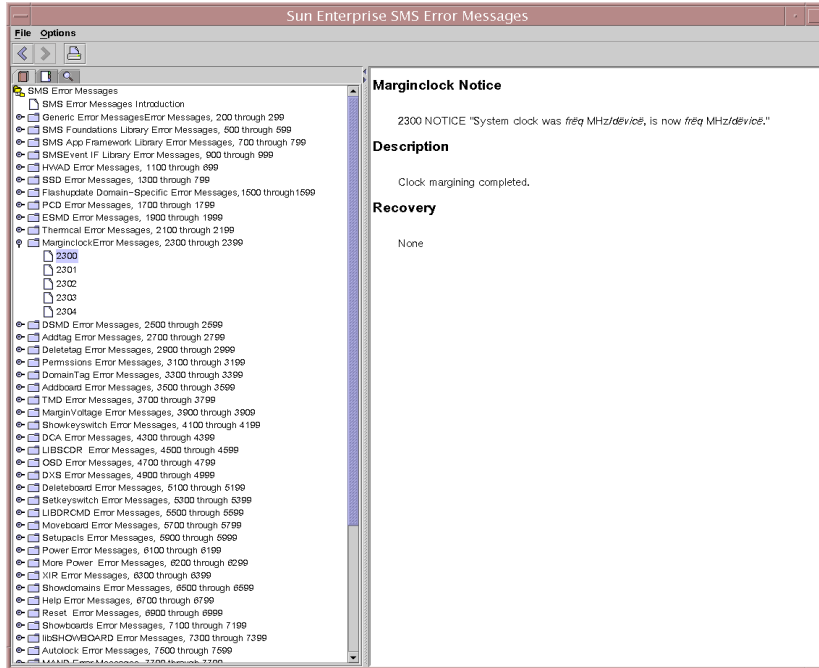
Sun Enterprise SMS Error Messages

File Options

SMS Error Messages
SMS Error Messages Introduction
Generic Error MessagesError Messages, 200 through 299
SMS Foundations Library Error Messages, 500 through 599
SMS App Framework Library Error Messages, 700 through 799
SMSEvent IF Library Error Messages, 900 through 999
HWAD Error Messages, 1100 through 699
SSD Error Messages, 1300 through 799
Flashupdate Domain-Specific Error Messages, 1500 through 1599
PCD Error Messages, 1700 through 1799
ESMD Error Messages, 1900 through 1999
Thermcal Error Messages, 2100 through 2199
MarginclockError Messages, 2300 through 2399
2300
2301
2302
2303
2304
DSMD Error Messages, 2500 through 2599
Addtag Error Messages, 2700 through 2799
Deletetag Error Messages, 2900 through 2999
Permssions Error Messages, 3100 through 3199
DomainTag Error Messages, 3300 through 3399
Addboard Error Messages, 3500 through 3599
TMD Error Messages, 3700 through 3799
MarginVoltage Error Messages, 3900 through 3909
Showkeyswitch Error Messages, 4100 through 4199
DCA Error Messages, 4300 through 4399
LIBSCDR Error Messages, 4500 through 4599
OSD Error Messages, 4700 through 4799
DXS Error Messages, 4900 through 4999
Deleteboard Error Messages, 5100 through 5199
Setkeyswitch Error Messages, 5300 through 5399
LIBDRCMD Error Messages, 5500 through 5599
Moveboard Error Messages, 5700 through 5799
Setupacls Error Messages, 5900 through 5999
Power Error Messages, 6100 through 6199
More Power Error Messages, 6200 through 6299
XIR Error Messages, 6300 through 6399
Showdomains Error Messages, 6500 through 6599
Help Error Messages, 6700 through 6799
Reset Error Messages, 6900 through 6999
Showboards Error Messages, 7100 through 7199
libSHOWBOARD Error Messages, 7300 through 7399
Autolock Error Messages, 7500 through 7599
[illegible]

Marginclock Notice

2300 NOTICE "System clock was frēq MHz/dēvicē, is now frēq MHz/dēvicē."

Description

Clock margining completed.

Recovery

None